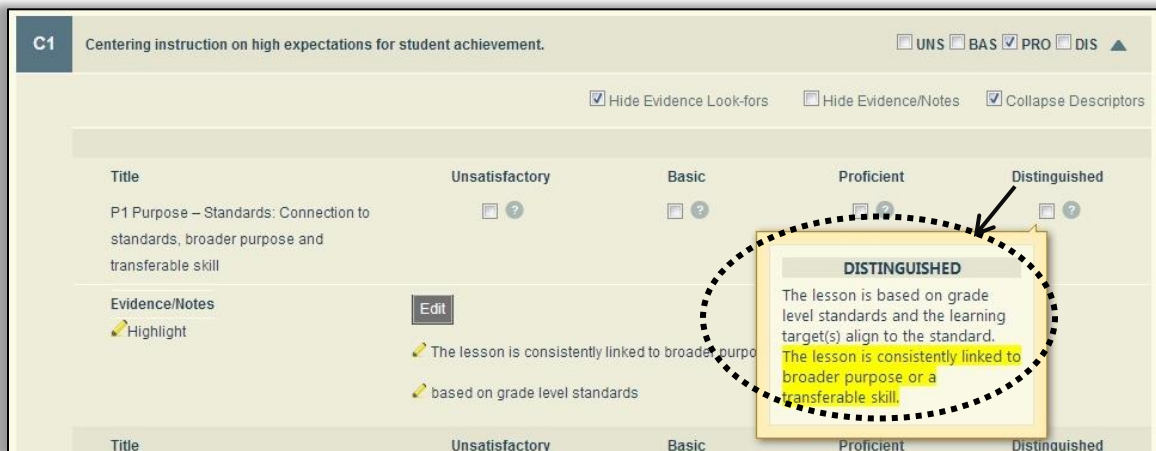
C1 Centering instruction on high expectations for student achievement.

UNS BAS PRO DIS

Hide Evidence Look-fors Hide Evidence/Notes Collapse Descriptors

| Title | Unsatisfactory | Basic | Proficient | Distinguished |
|---|---|---|---|---|
| P1 Purpose – Standards: Connection to standards, broader purpose and transferable skill | | | | |

Evidence/Notes
Highlight

Edit

The lessson is consistently linked to broader purpo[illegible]

based on grade level standards

DISTINGUISHED
The lesson is based on grade level standards and the learning target(s) align to the standard. The lesson is consistently linked to broader purpose or a transferable skill.

| Title | Unsatisfactory | Basic | Proficient | Distinguished |
|---|---|---|---|---|